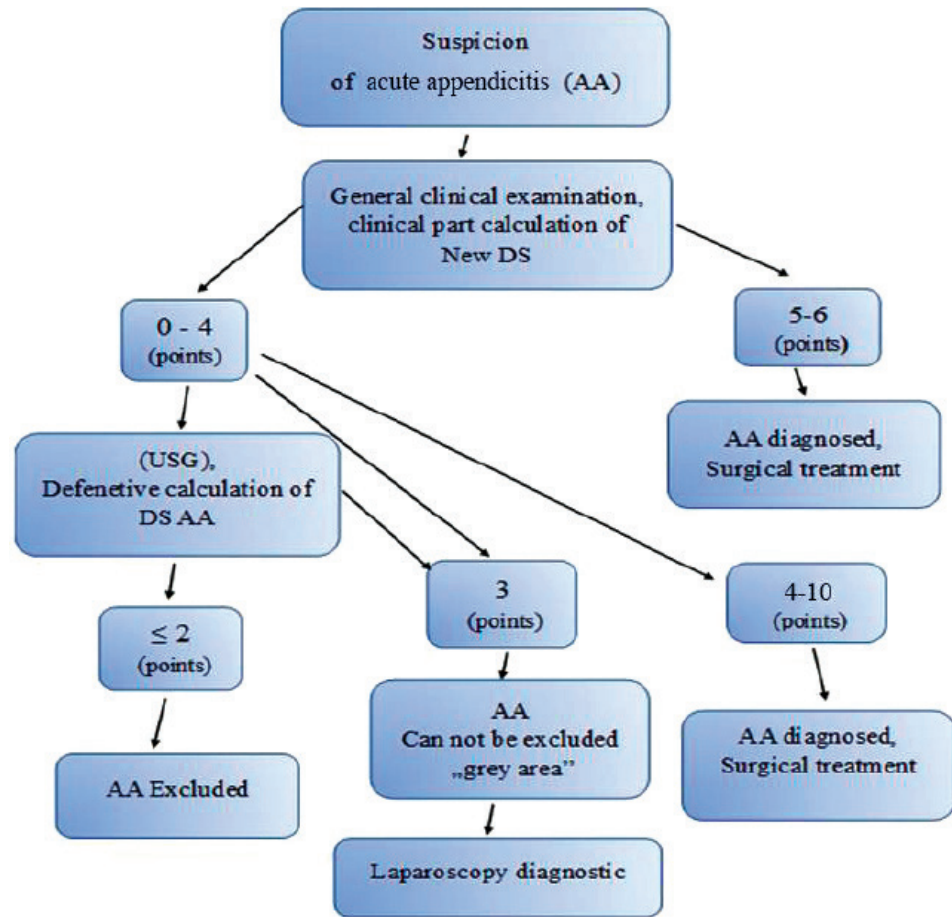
Suspicion
of acute appendicitis (AA)

General clinical examination, clinical part calculation of New DS

0 - 4
(points)

5-6
(points)

AA diagnosed, Surgical treatment

(USG), Defenetive calculation of DS AA

3
(points)

4-10
(points)

≤ 2
(points)

AA
Can not be excluded
„grey area"

AA diagnosed, Surgical treatment

AA Excluded

Laparoscopy diagnostic